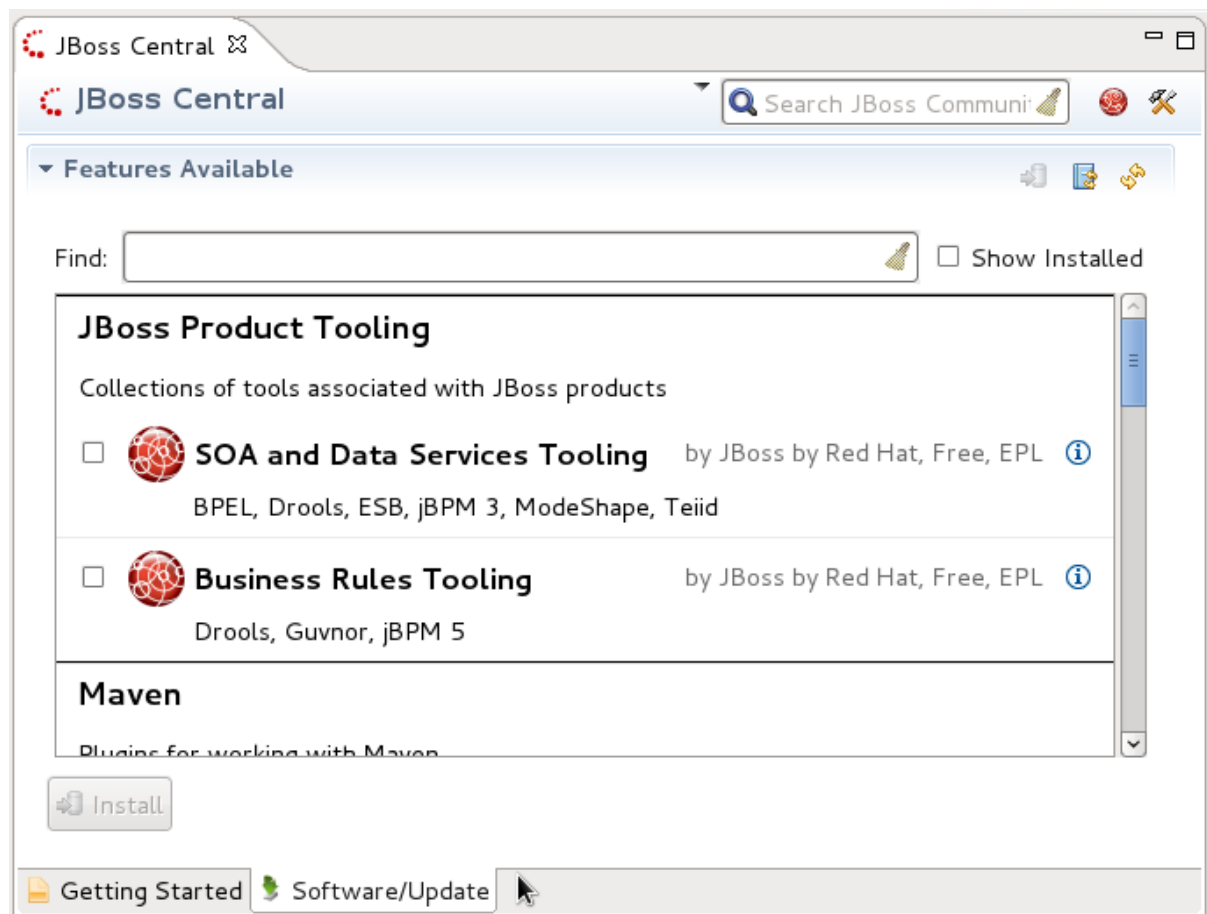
JBoss Central

JBoss Central

Search JBoss Communi

Features Available

Find:

Show Installed

JBoss Product Tooling

Collections of tools associated with JBoss products

SOA and Data Services Tooling by JBoss by Red Hat, Free, EPL

BPEL, Drools, ESB, jBPM 3, ModeShape, Teiid

Business Rules Tooling by JBoss by Red Hat, Free, EPL

Drools, Guvnor, jBPM 5

Maven

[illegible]

Install

Getting Started Software/Update